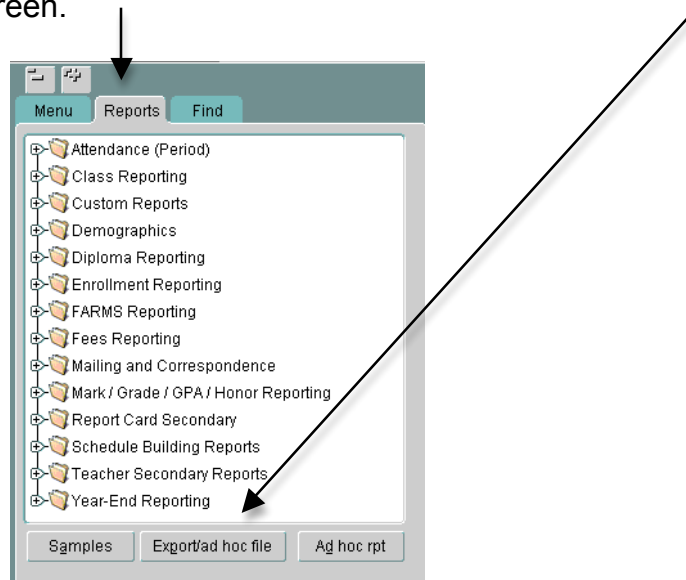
reen.

Menu Reports Find

Attendance (Period)
Class Reporting
Custom Reports
Demographics
Diploma Reporting
Enrollment Reporting
FARMS Reporting
Fees Reporting
Mailing and Correspondence
Mark / Grade / GPA / Honor Reporting
Report Card Secondary
Schedule Building Reports
Teacher Secondary Reports
Year-End Reporting

Samples Export/ad hoc file Ad hoc rpt